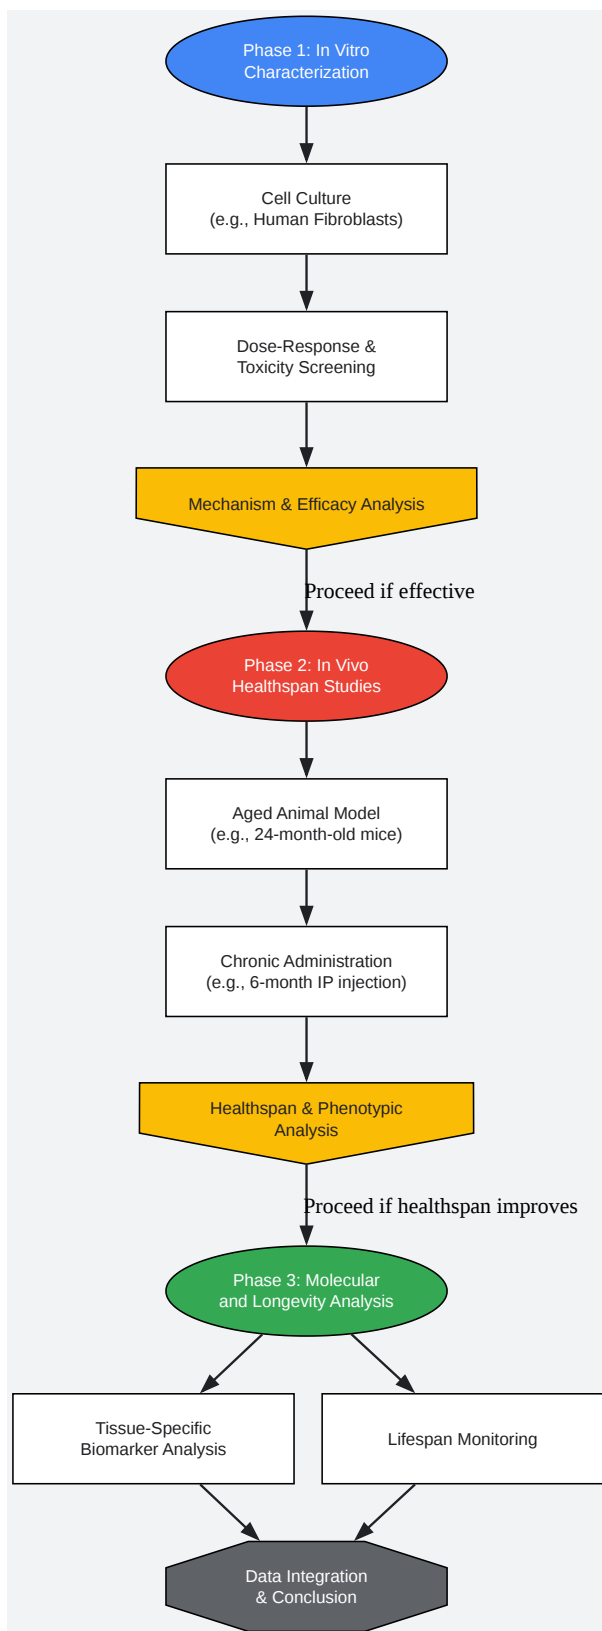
Phase 1: In Vitro Characterization

Cell Culture
(e.g., Human Fibroblasts)

Dose-Response & Toxicity Screening

Mechanism & Efficacy Analysis

Proceed if effective

Phase 2: In Vivo Healthspan Studies

Aged Animal Model
(e.g., 24-month-old mice)

Chronic Administration
(e.g., 6-month IP injection)

Healthspan & Phenotypic Analysis

Proceed if healthspan improves

Phase 3: Molecular and Longevity Analysis

Tissue-Specific Biomarker Analysis

Lifespan Monitoring

Data Integration & Conclusion